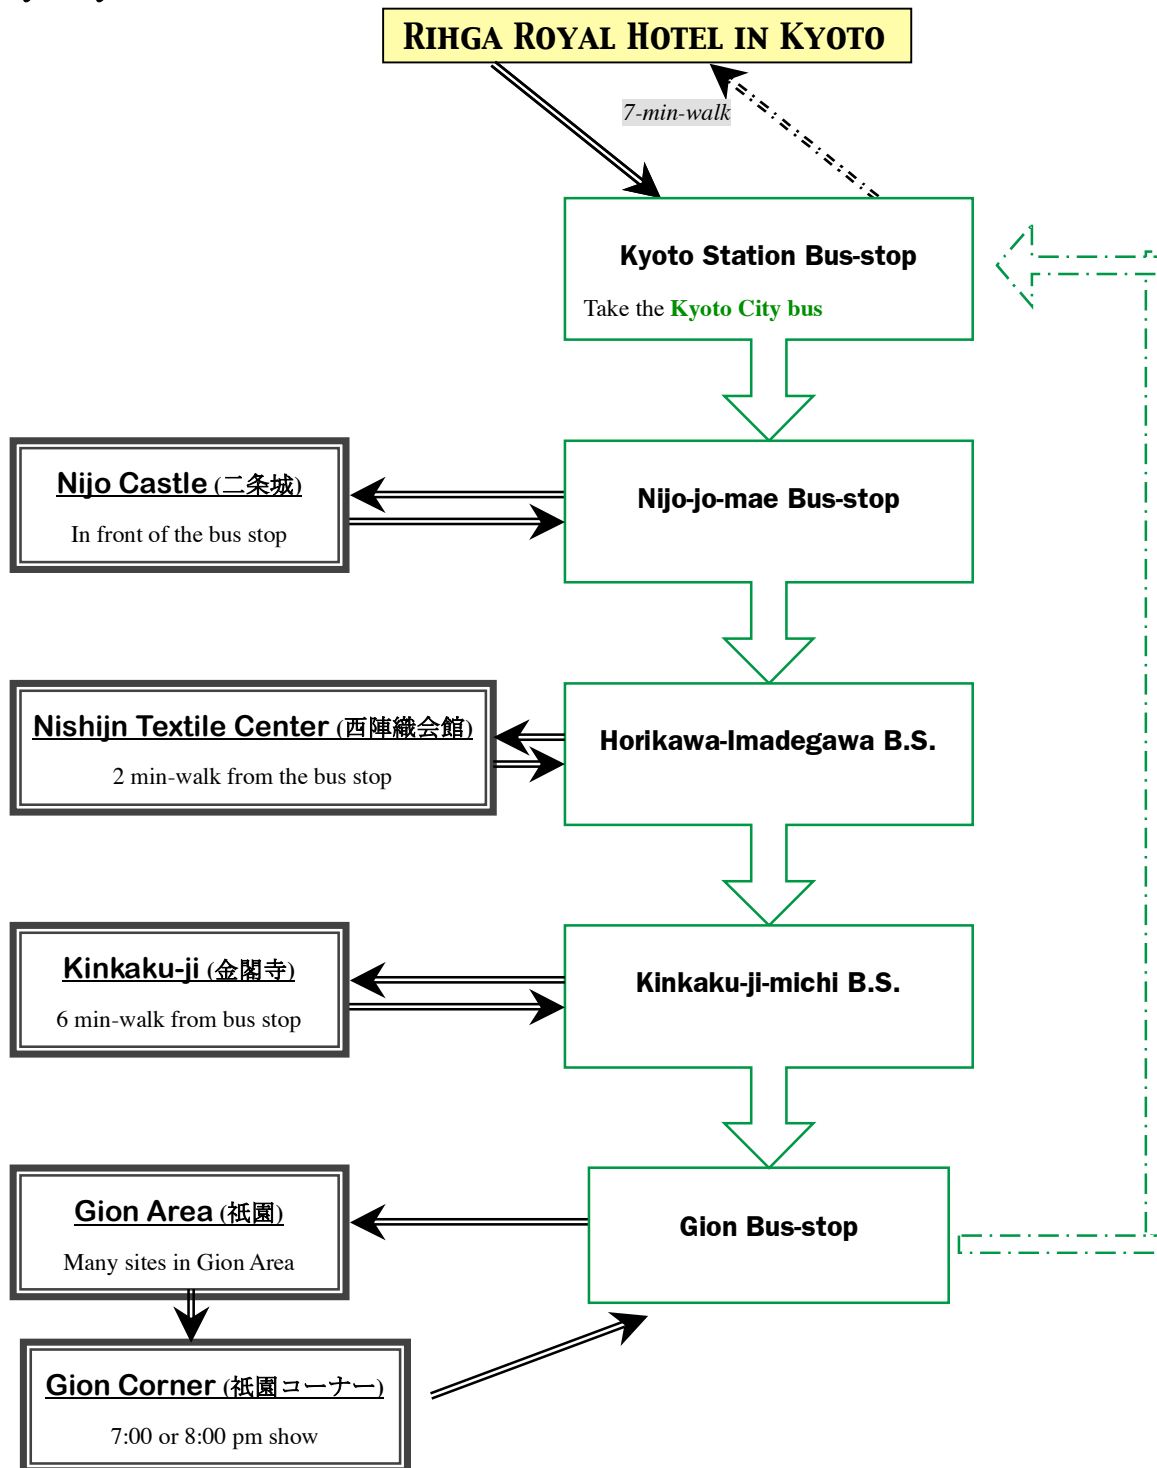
RIHGA ROYAL HOTEL IN KYOTO

7-min-walk

Kyoto Station Bus-stop

Take the Kyoto City bus

Nijo Castle (二条城)

In front of the bus stop

Nijo-jo-mae Bus-stop

Nishijn Textile Center (西陣織会館)

2 min-walk from the bus stop

Horikawa-Imadegawa B.S.

Kinkaku-ji (金閣寺)

6 min-walk from bus stop

Kinkaku-ji-michi B.S.

Gion Area (祇園)

Many sites in Gion Area

Gion Bus-stop

Gion Corner (祇園コーナー)

7:00 or 8:00 pm show